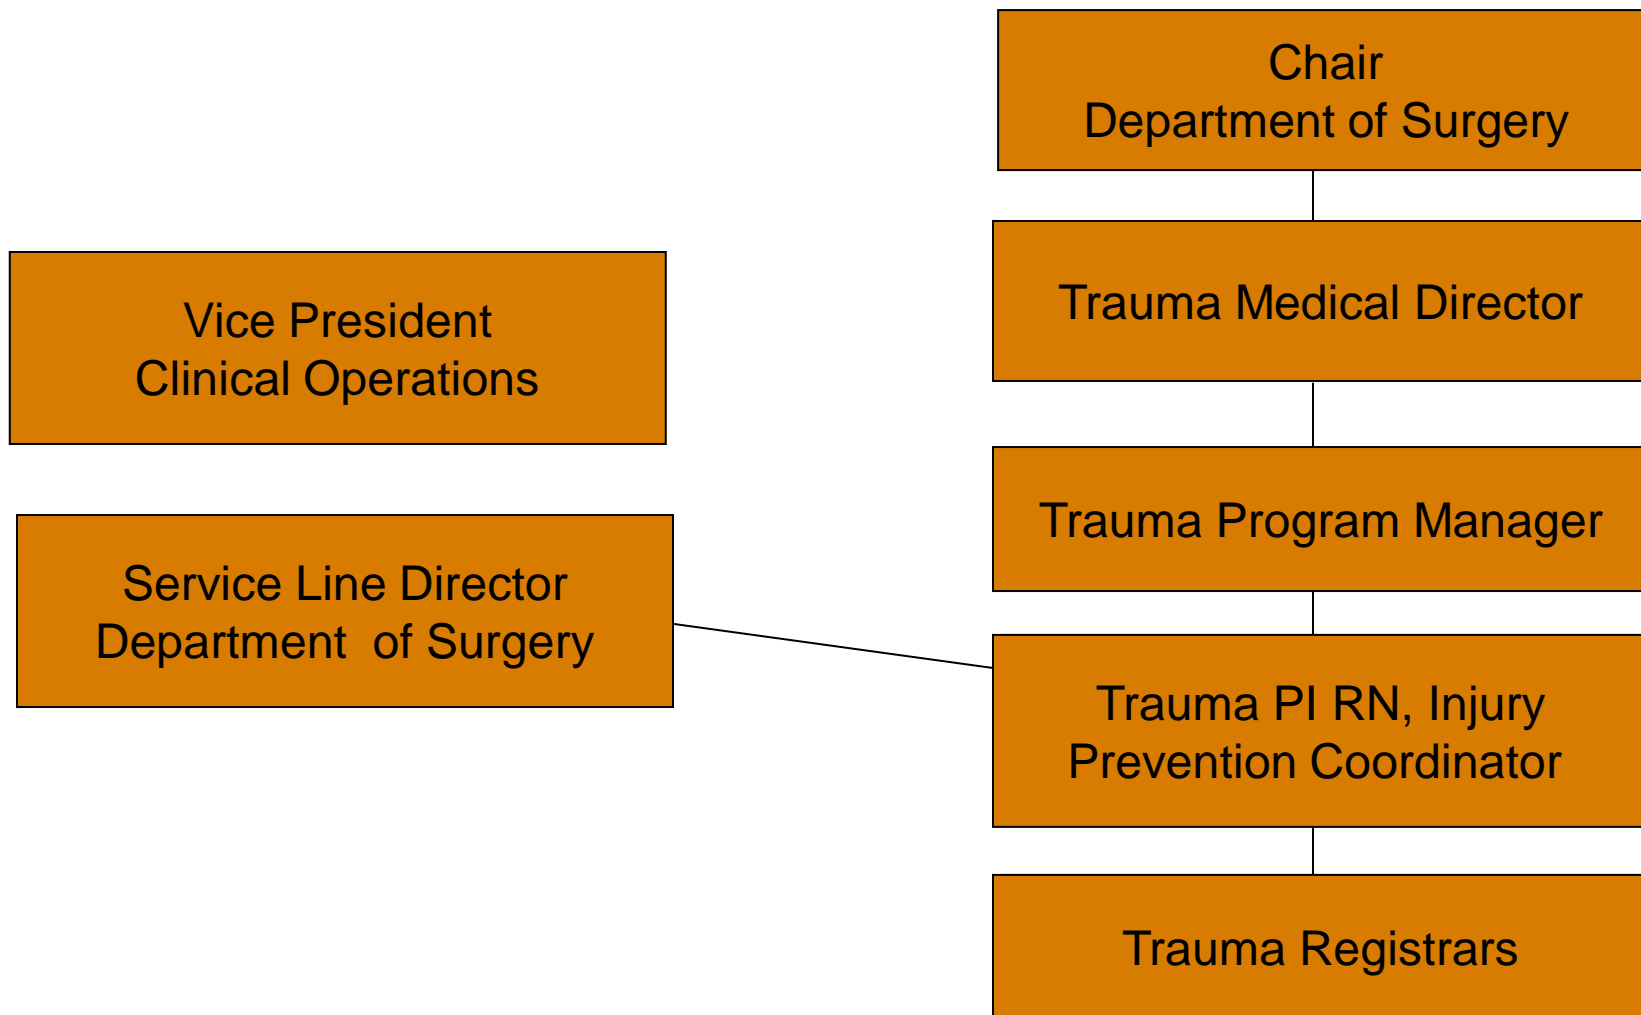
Chair
Department of Surgery

Trauma Medical Director

Vice President
Clinical Operations

Trauma Program Manager

Service Line Director
Department of Surgery

Trauma PI RN, Injury Prevention Coordinator

Trauma Registrars